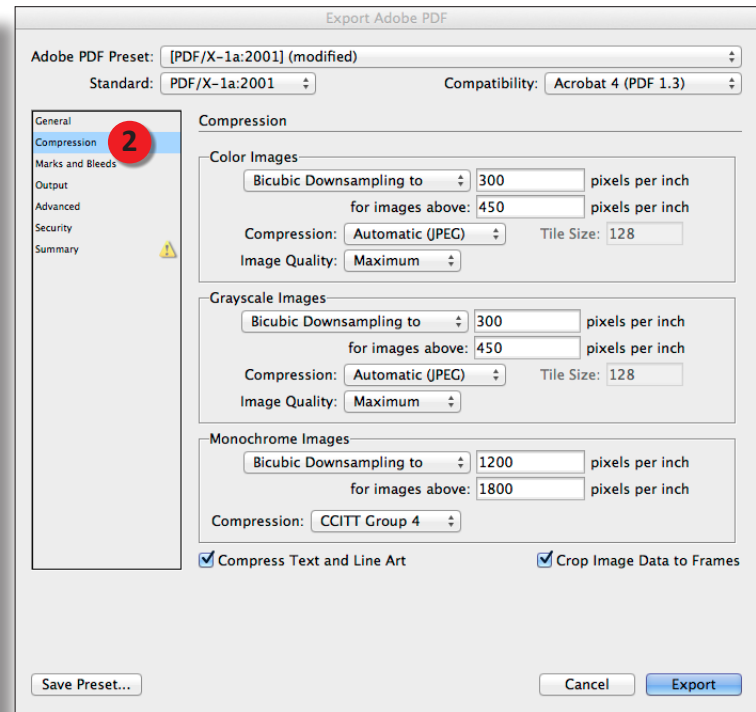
Export Adobe PDF

Adobe PDF Preset: [PDF/X-1a:2001] (modified)

Standard: PDF/X-1a:2001

Compatibility: Acrobat 4 (PDF 1.3)

General
Compression
2
Marks and Bleeds
Output
Advanced
Security
Summary

Compression

Color Images
Bicubic Downsampling to 300 pixels per inch
for images above: 450 pixels per inch
Compression: Automatic (JPEG) Tile Size: 128
Image Quality: Maximum

Grayscale Images
Bicubic Downsampling to 300 pixels per inch
for images above: 450 pixels per inch
Compression: Automatic (JPEG) Tile Size: 128
Image Quality: Maximum

Monochrome Images
Bicubic Downsampling to 1200 pixels per inch
for images above: 1800 pixels per inch
Compression: CCITT Group 4

Compress Text and Line Art

Crop Image Data to Frames

Save Preset...

Cancel

Export